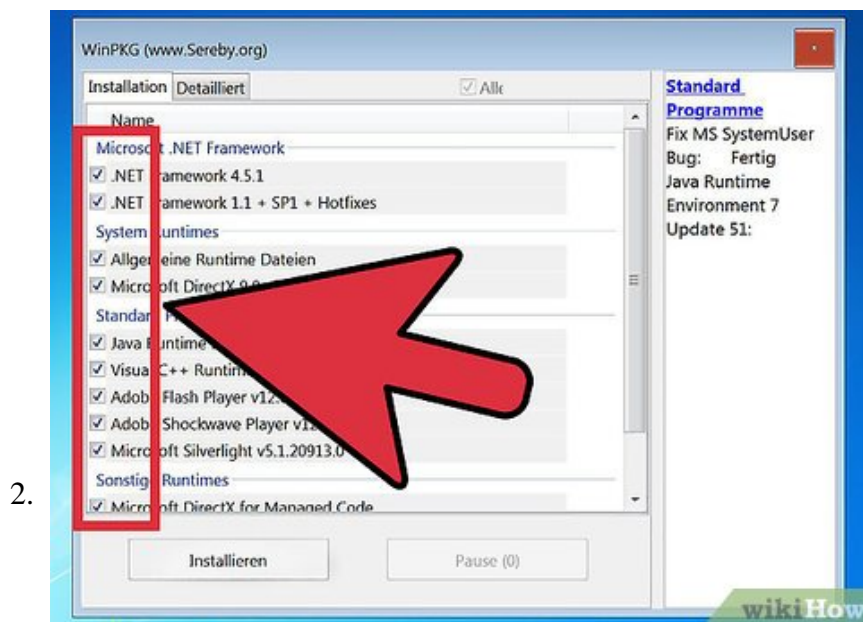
WinPKG (www.Sereby.org)

Installation | Detailliert | Alle

Name

Microso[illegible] .NET Framework

.NET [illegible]ramework 4.5.1

.NET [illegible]ramework 1.1 + SP1 + Hotfixes

System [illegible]untimes

Allge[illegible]eine Runtime Dateien

Micro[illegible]oft DirectX 9.0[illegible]

Standar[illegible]

Java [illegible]untime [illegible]

Visua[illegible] C++ Runtim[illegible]

Adob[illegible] Flash Player v12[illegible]

Adob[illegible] Shockwave Player v1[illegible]

Micro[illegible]oft Silverlight v5.1.20913.0

Sonstig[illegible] Runtimes

Micro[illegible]oft DirectX for Managed Code

Standard Programme
Fix MS SystemUser
Bug: Fertig
Java Runtime
Environment 7
Update 51:

Installieren

Pause (0)

2.

wikiHow